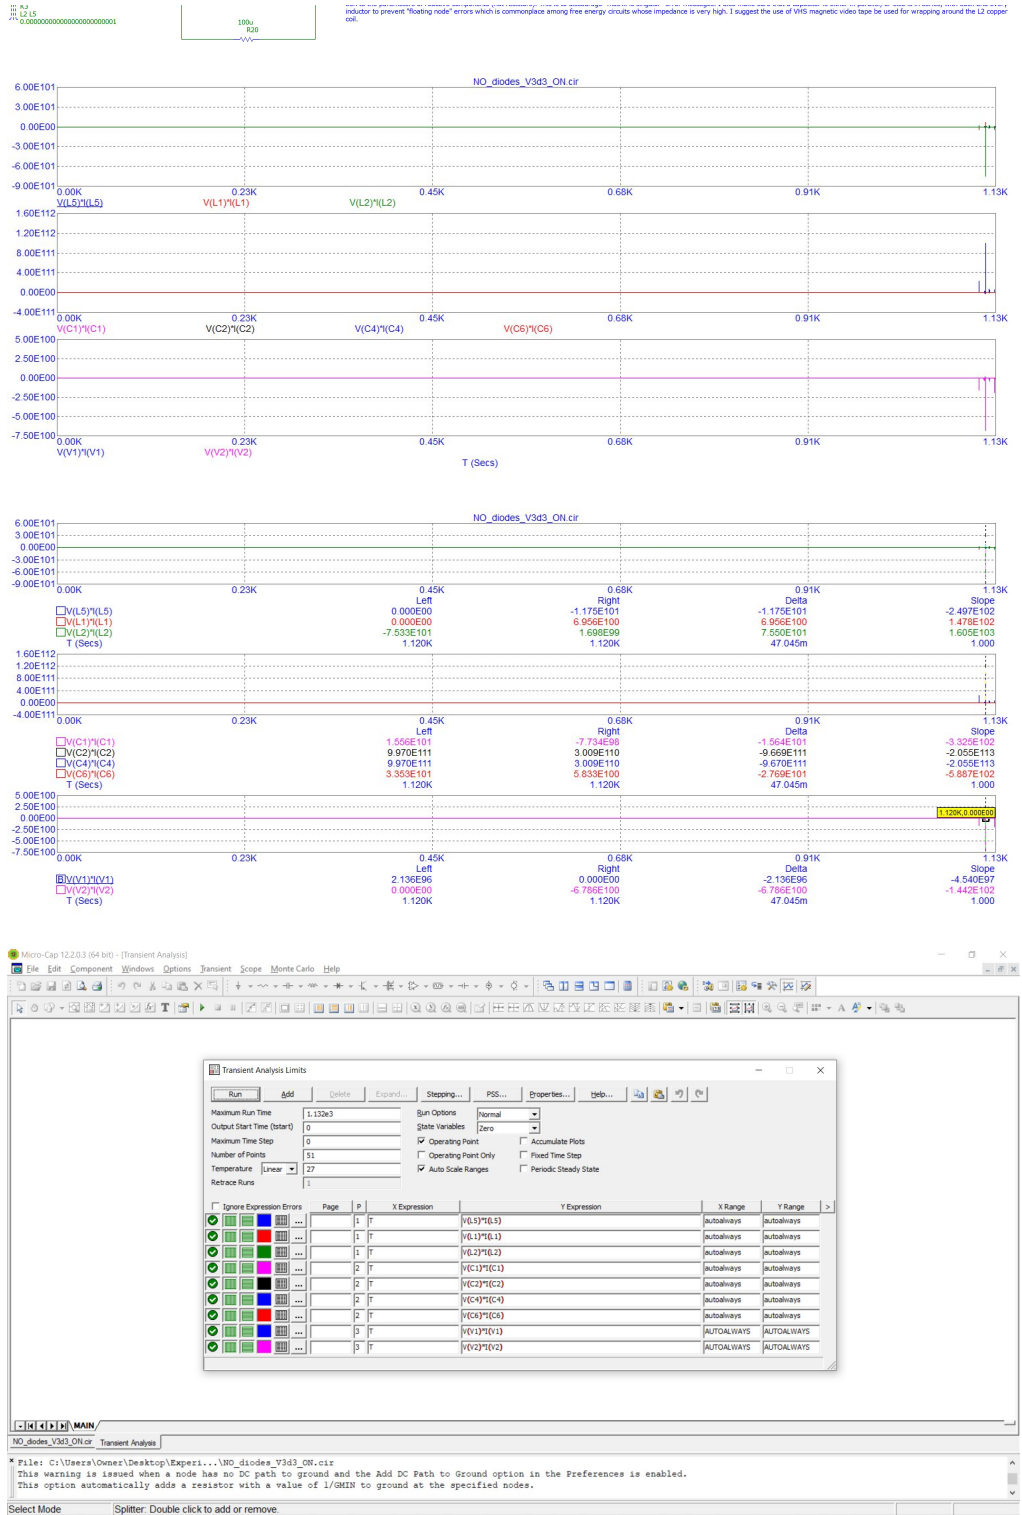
K1
L2 L5
0.000000000000000000000001

100u
R20

inductor to prevent "floating node" errors which is commonplace among free energy circuits whose impedance is very high. I suggest the use of VHS magnetic video tape be used for wrapping around the L2 copper coil.

NO_diodes_V3d3_ON.cir

6.00E101
3.00E101
0.00E00
-3.00E101
-6.00E101
-9.00E101
0.00K 0.23K 0.45K 0.68K 0.91K 1.13K
V(L5)*I(L5) V(L1)*I(L1) V(L2)*I(L2)

1.60E112
1.20E112
8.00E111
4.00E111
0.00E00
-4.00E111
0.00K 0.23K 0.45K 0.68K 0.91K 1.13K
V(C1)*I(C1) V(C2)*I(C2) V(C4)*I(C4) V(C6)*I(C6)

5.00E100
2.50E100
0.00E00
-2.50E100
-5.00E100
-7.50E100
0.00K 0.23K 0.45K 0.68K 0.91K 1.13K
V(V1)*I(V1) V(V2)*I(V2)
T (Secs)

NO_diodes_V3d3_ON.cir

6.00E101
3.00E101
0.00E00
-3.00E101
-6.00E101
-9.00E101
0.00K 0.23K 0.45K 0.68K 0.91K 1.13K

| | Left | Right | Delta | Slope |
|---|---|---|---|---|
| V(L5)*I(L5) | 0.000E00 | -1.175E101 | -1.175E101 | -2.497E102 |
| V(L1)*I(L1) | 0.000E00 | 6.956E100 | 6.956E100 | 1.478E102 |
| V(L2)*I(L2) | -7.533E101 | 1.698E99 | 7.550E101 | 1.605E103 |
| T (Secs) | 1.120K | 1.120K | 47.045m | 1.000 |

1.60E112
1.20E112
8.00E111
4.00E111
0.00E00
-4.00E111
0.00K 0.23K 0.45K 0.68K 0.91K 1.13K

| | Left | Right | Delta | Slope |
|---|---|---|---|---|
| V(C1)*I(C1) | 1.556E101 | -7.734E98 | -1.564E101 | -3.325E102 |
| V(C2)*I(C2) | 9.970E111 | 3.009E110 | -9.669E111 | -2.055E113 |
| V(C4)*I(C4) | 9.970E111 | 3.009E110 | -9.670E111 | -2.055E113 |
| V(C6)*I(C6) | 3.353E101 | 5.833E100 | -2.769E101 | -5.887E102 |
| T (Secs) | 1.120K | 1.120K | 47.045m | 1.000 |

5.00E100
2.50E100
0.00E00
-2.50E100
-5.00E100
-7.50E100
1.120K,0.000E00
0.00K 0.23K 0.45K 0.68K 0.91K 1.13K

| | Left | Right | Delta | Slope |
|---|---|---|---|---|
| V(V1)*I(V1) | 2.136E96 | 0.000E00 | -2.136E96 | -4.540E97 |
| V(V2)*I(V2) | 0.000E00 | -6.786E100 | -6.786E100 | -1.442E102 |
| T (Secs) | 1.120K | 1.120K | 47.045m | 1.000 |

Micro-Cap 12.2.0.3 (64 bit) - [Transient Analysis]
File Edit Component Windows Options Transient Scope Monte Carlo Help

Transient Analysis Limits
Run Add Delete Expand... Stepping... PSS... Properties... Help...
Maximum Run Time 1.132e3
Output Start Time (tstart) 0
Maximum Time Step 0
Number of Points 51
Temperature Linear 27
Retrace Runs 1
Run Options Normal
State Variables Zero
Operating Point
Operating Point Only
Auto Scale Ranges
Accumulate Plots
Fixed Time Step
Periodic Steady State
Ignore Expression Errors

| Page | P | X Expression | Y Expression | X Range | Y Range |
|---|---|---|---|---|---|
| | 1 | T | v(L5)*I(L5) | autoalways | autoalways |
| | 1 | T | v(L1)*I(L1) | autoalways | autoalways |
| | 1 | T | v(L2)*I(L2) | autoalways | autoalways |
| | 2 | T | v(C1)*I(C1) | autoalways | autoalways |
| | 2 | T | v(C2)*I(C2) | autoalways | autoalways |
| | 2 | T | v(C4)*I(C4) | autoalways | autoalways |
| | 2 | T | v(C6)*I(C6) | autoalways | autoalways |
| | 3 | T | v(V1)*I(V1) | AUTOALWAYS | AUTOALWAYS |
| | 3 | T | v(V2)*I(V2) | AUTOALWAYS | AUTOALWAYS |

MAIN
NO_diodes_V3d3_ON.cir Transient Analysis

File: C:\Users\Owner\Desktop\Experi...\NO_diodes_V3d3_ON.cir
This warning is issued when a node has no DC path to ground and the Add DC Path to Ground option in the Preferences is enabled.
This option automatically adds a resistor with a value of 1/GMIN to ground at the specified nodes.

Select Mode Splitter: Double click to add or remove.